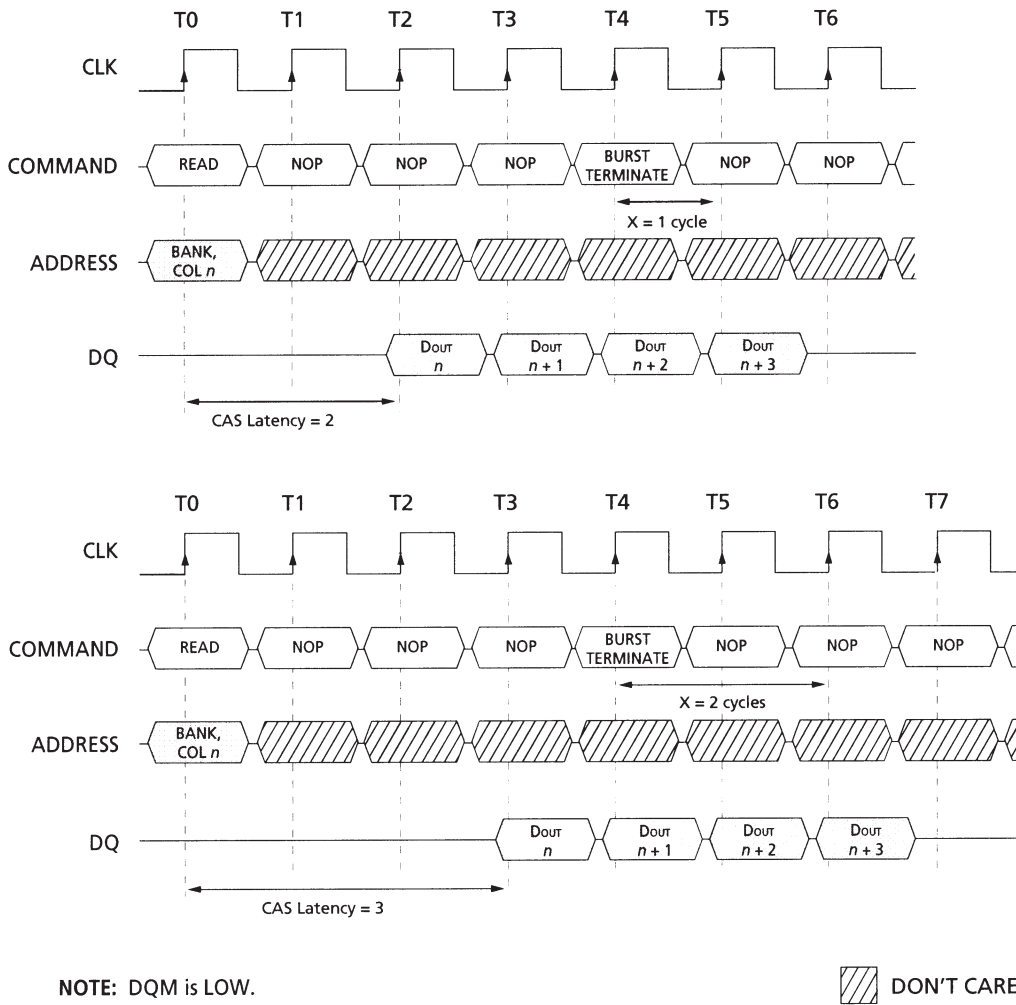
T0 T1 T2 T3 T4 T5 T6

CLK

COMMAND READ NOP NOP NOP BURST TERMINATE NOP NOP

X = 1 cycle

ADDRESS BANK, COL $n$

DQ DOUT $n$ DOUT $n + 1$ DOUT $n + 2$ DOUT $n + 3$

CAS Latency = 2

T0 T1 T2 T3 T4 T5 T6 T7

CLK

COMMAND READ NOP NOP NOP BURST TERMINATE NOP NOP NOP

X = 2 cycles

ADDRESS BANK, COL $n$

DQ DOUT $n$ DOUT $n + 1$ DOUT $n + 2$ DOUT $n + 3$

CAS Latency = 3

NOTE: DQM is LOW.

DON'T CARE